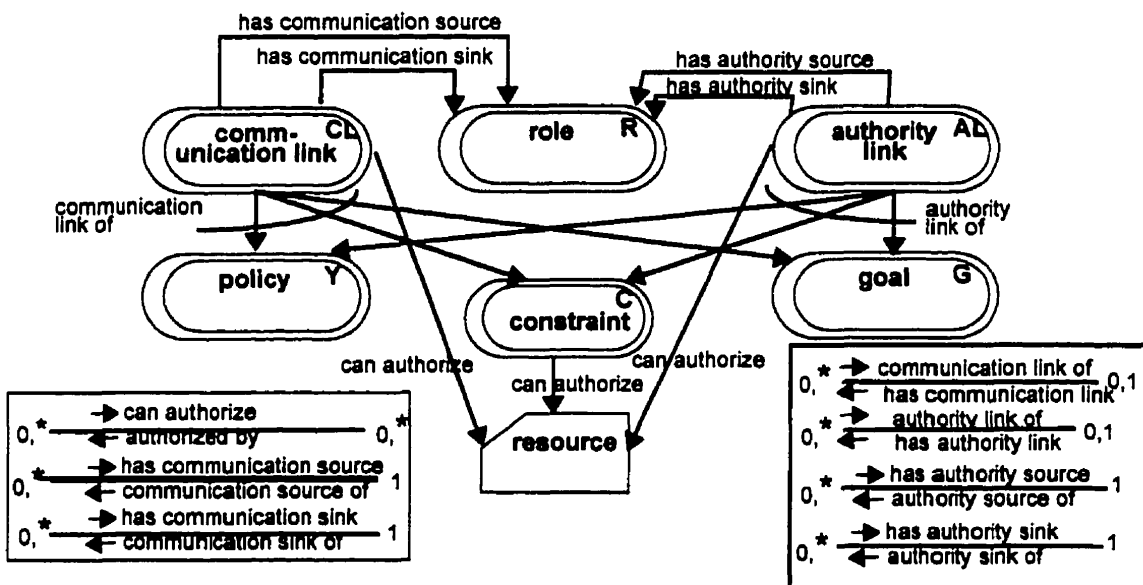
has communication source

has communication sink

has authority source

has authority sink

communication link CL

role R

authority link AL

communication link of

authority link of

policy Y

goal G

C constraint

can authorize

can authorize

can authorize

resource

0,* → can authorize ← authorized by 0,*

0,* → has communication source ← communication source of 1

0,* → has communication sink ← communication sink of 1

0,* → communication link of ← has communication link 0,1

0,* → authority link of ← has authority link 0,1

0,* → has authority source ← authority source of 1

0,* → has authority sink ← authority sink of 1